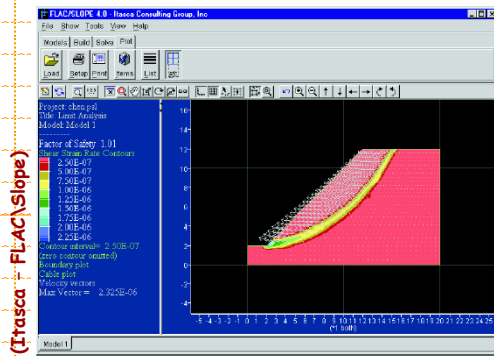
(Itasca – FLAC\Slope)

FLAC/SLOPE 4.0 - Itasca Consulting Group, Inc

File Show Tools View Help

Models Build Solve Plot

Load Setup Print Items List

Project: chen.psl
Title: Limit Analysis
Model: Model 1

Factor of Safety 1.01
Shear Strain Rate Contours
2.50E-07
5.00E-07
7.50E-07
1.00E-06
1.25E-06
1.50E-06
1.75E-06
2.00E-06
2.25E-06
Contour interval= 2.50E-07
(zero contour omitted)
Boundary plot
Cable plot
Velocity vectors
Max Vector = 2.325E-06

16
14
12
10
8
6
4
2
0
-2
-4

-5 -4 -3 -2 -1 0 1 2 3 4 5 6 7 8 9 10 11 12 13 14 15 16 17 18 19 20 21 22 23 24 25
(*1.both)

Model 1